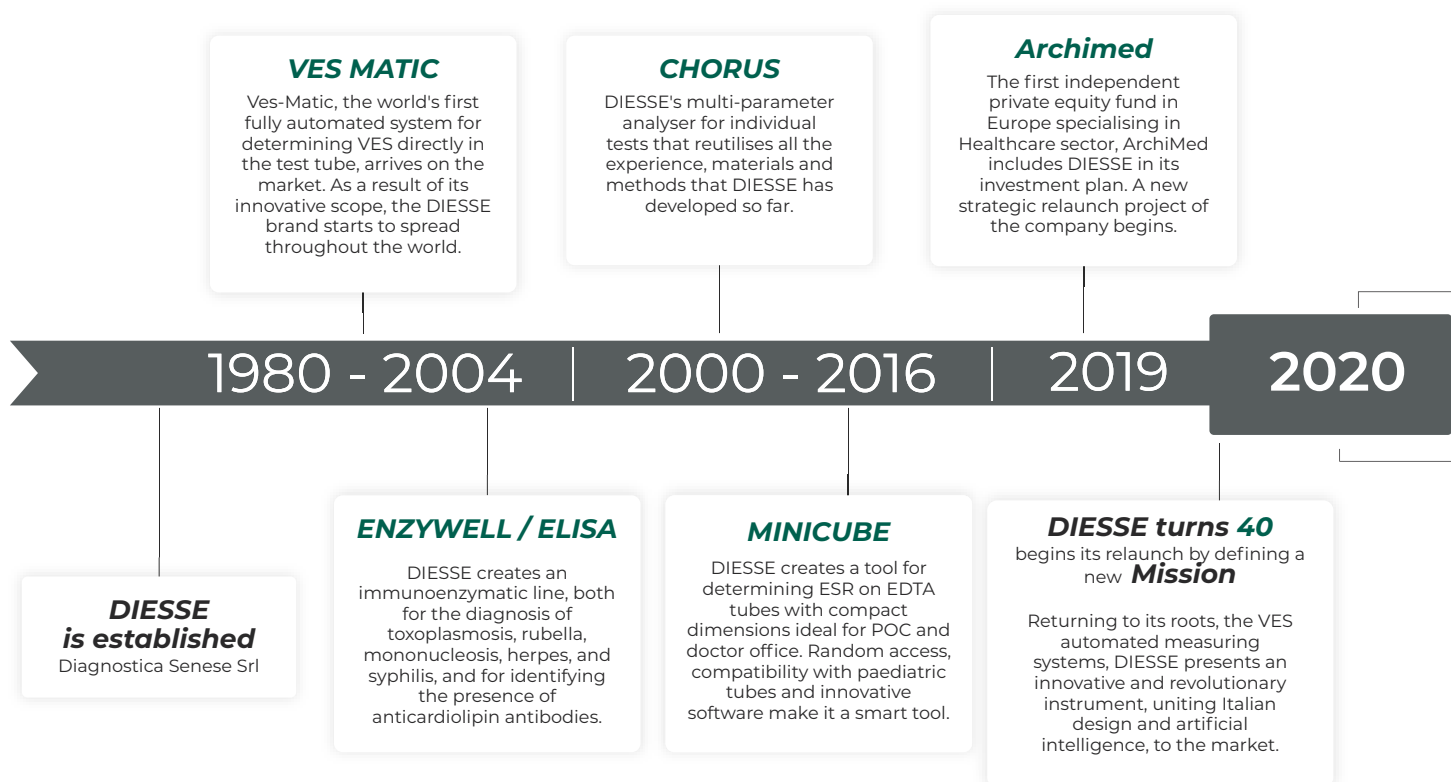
VES MATIC
Ves-Matic, the world's first fully automated system for determining VES directly in the test tube, arrives on the market. As a result of its innovative scope, the DIESSE brand starts to spread throughout the world.

CHORUS
DIESSE's multi-parameter analyser for individual tests that reutilises all the experience, materials and methods that DIESSE has developed so far.

Archimed
The first independent private equity fund in Europe specialising in Healthcare sector, ArchiMed includes DIESSE in its investment plan. A new strategic relaunch project of the company begins.

1980 - 2004 | 2000 - 2016 | 2019 2020

DIESSE is established
Diagnostica Senese Srl

ENZYWELL / ELISA
DIESSE creates an immunoenzymatic line, both for the diagnosis of toxoplasmosis, rubella, mononucleosis, herpes, and syphilis, and for identifying the presence of anticardiolipin antibodies.

MINICUBE
DIESSE creates a tool for determining ESR on EDTA tubes with compact dimensions ideal for POC and doctor office. Random access, compatibility with paediatric tubes and innovative software make it a smart tool.

DIESSE turns 40
begins its relaunch by defining a new Mission

Returning to its roots, the VES automated measuring systems, DIESSE presents an innovative and revolutionary instrument, uniting Italian design and artificial intelligence, to the market.